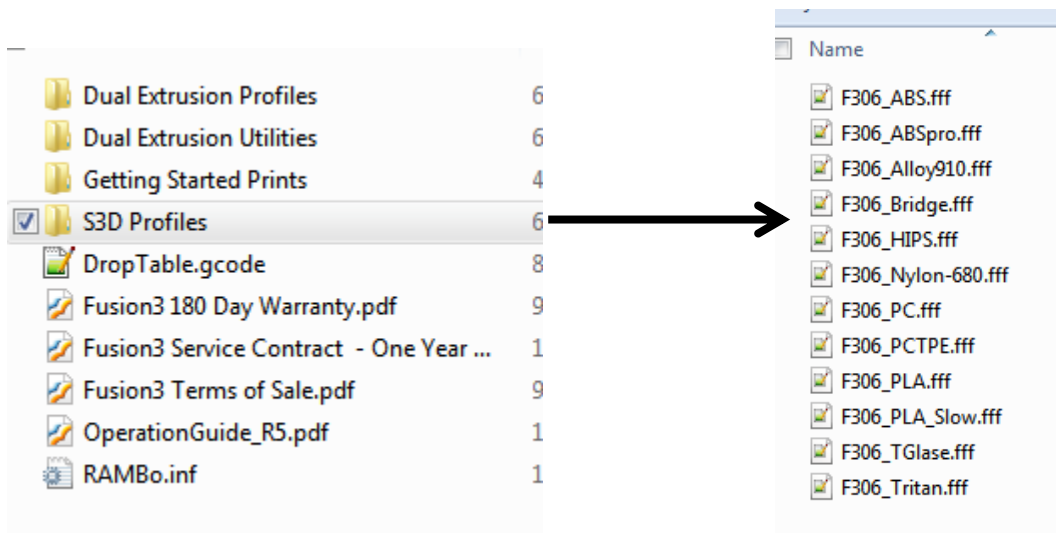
Dual Extrusion Profiles 6
Dual Extrusion Utilities 6
Getting Started Prints 4
S3D Profiles 6
DropTable.gcode 8
Fusion3 180 Day Warranty.pdf 9
Fusion3 Service Contract - One Year ... 1
Fusion3 Terms of Sale.pdf 9
OperationGuide_R5.pdf 1
RAMBo.inf 1

Name
F306_ABS.fff
F306_ABSpro.fff
F306_Alloy910.fff
F306_Bridge.fff
F306_HIPS.fff
F306_Nylon-680.fff
F306_PC.fff
F306_PCTPE.fff
F306_PLA.fff
F306_PLA_Slow.fff
F306_TGlase.fff
F306_Tritan.fff